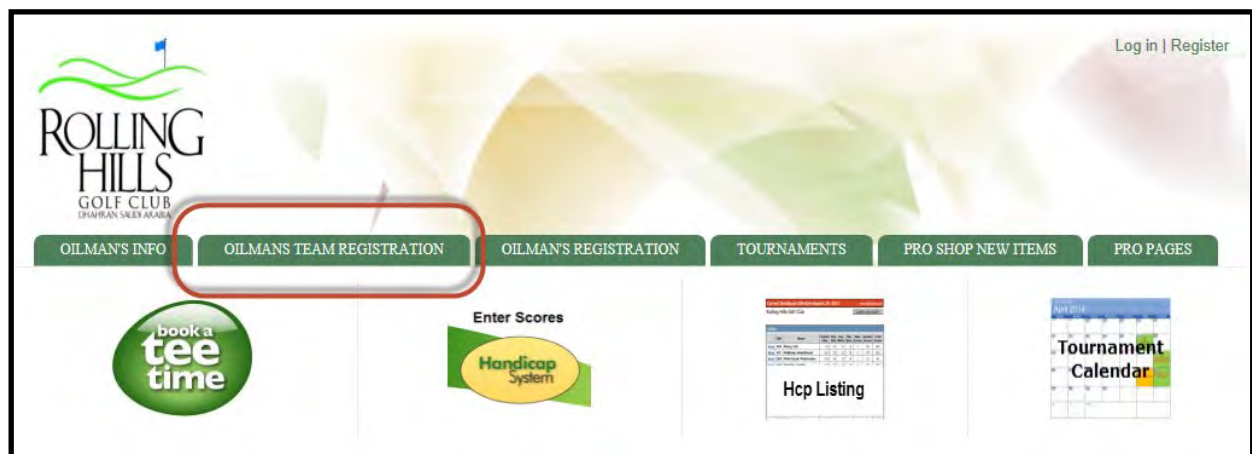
ROLLING HILLS GOLF CLUB DHAHRAN SAUDI ARABIA

Log in | Register

OILMAN'S INFO
OILMANS TEAM REGISTRATION
OILMAN'S REGISTRATION
TOURNAMENTS
PRO SHOP NEW ITEMS
PRO PAGES

book a tee time

Enter Scores
Handicap System

Hcp Listing

April 2014
Tournament Calendar